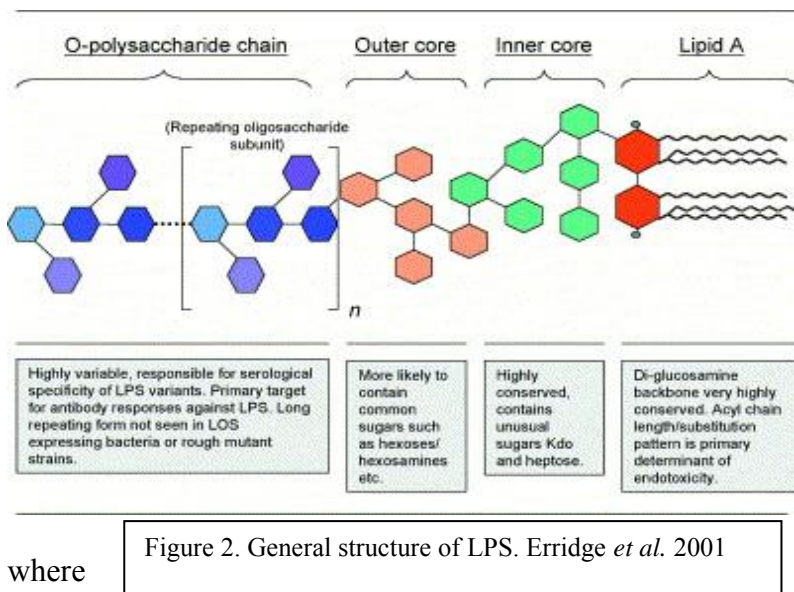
O-polysaccharide chain

Outer core

Inner core

Lipid A

(Repeating oligosaccharide subunit)

n

Highly variable, responsible for serological specificity of LPS variants. Primary target for antibody responses against LPS. Long repeating form not seen in LOS expressing bacteria or rough mutant strains.

More likely to contain common sugars such as hexoses/ hexosamines etc.

Highly conserved, contains unusual sugars Kdo and heptose.

Di-glucosamine backbone very highly conserved. Acyl chain length/substitution pattern is primary determinant of endotoxicity.

where

Figure 2. General structure of LPS. Erridge *et al.* 2001